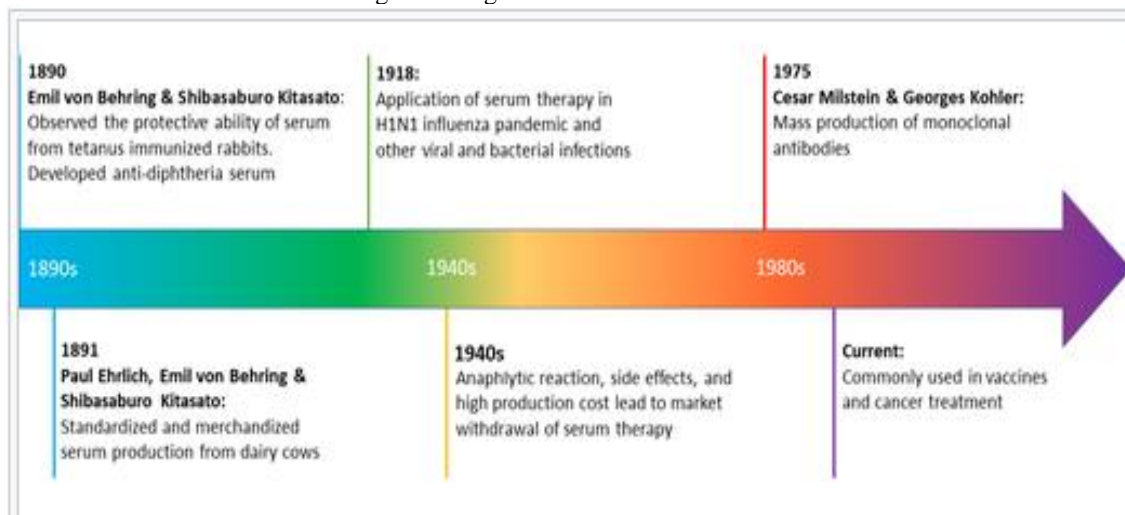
1890
Emil von Behring & Shibasaburo Kitasato:
Observed the protective ability of serum from tetanus immunized rabbits. Developed anti-diphtheria serum

1918:
Application of serum therapy in H1N1 influenza pandemic and other viral and bacterial infections

1975
Cesar Milstein & Georges Kohler:
Mass production of monoclonal antibodies

1890s

1940s

1980s

1891
Paul Ehrlich, Emil von Behring & Shibasaburo Kitasato:
Standardized and merchandized serum production from dairy cows

1940s
Anaphlytic reaction, side effects, and high production cost lead to market withdrawal of serum therapy

Current:
Commonly used in vaccines and cancer treatment